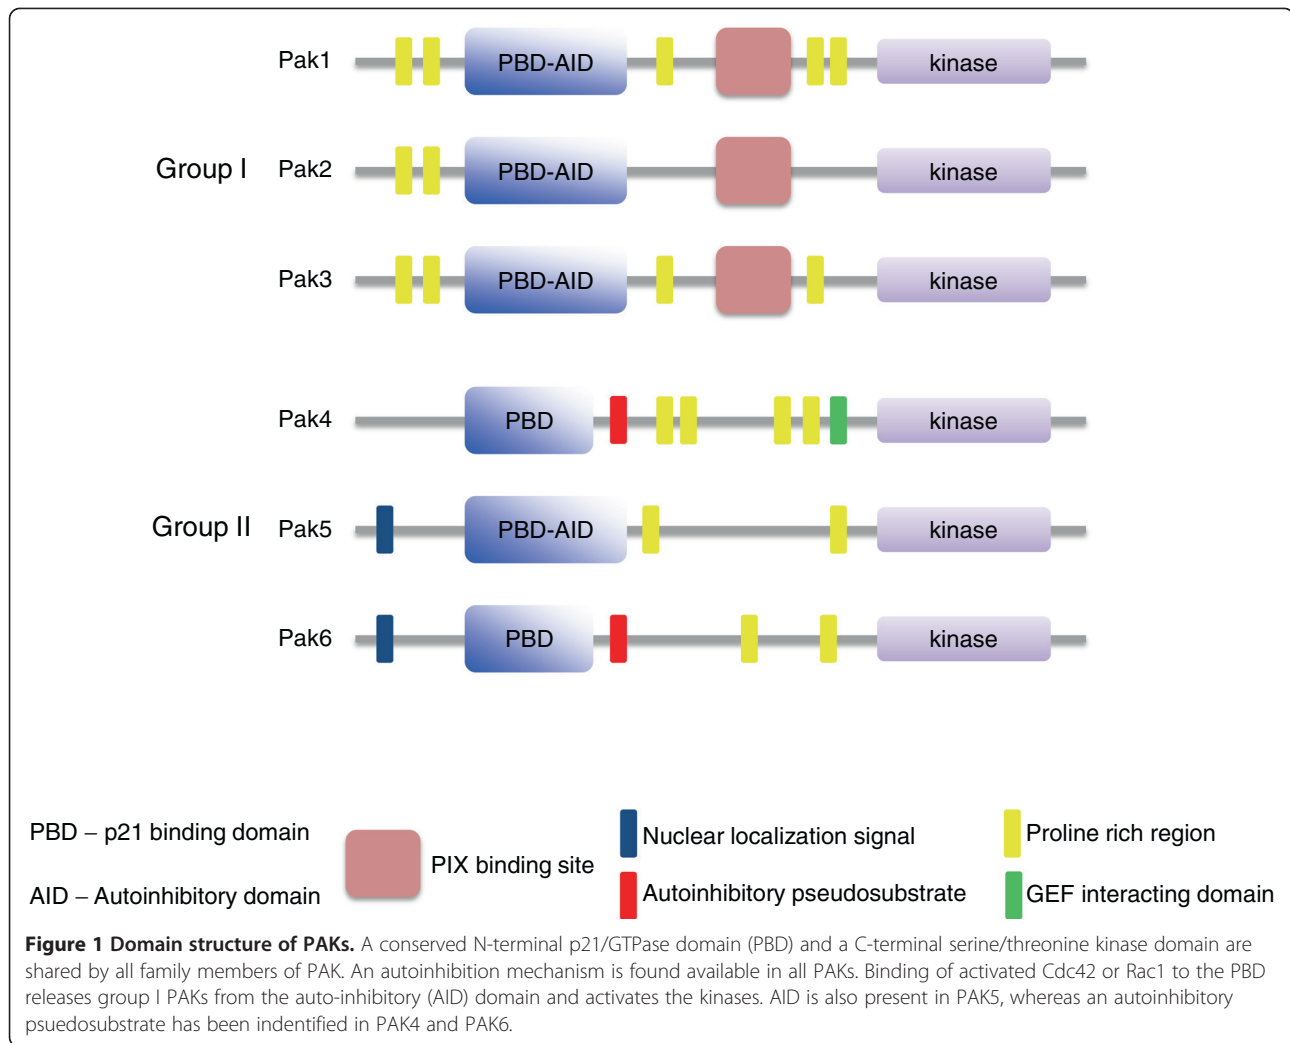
Pak1 PBD-AID kinase

Group I Pak2 PBD-AID kinase

Pak3 PBD-AID kinase

Pak4 PBD kinase

Group II Pak5 PBD-AID kinase

Pak6 PBD kinase

PBD – p21 binding domain

AID – Autoinhibitory domain

PIX binding site

Nuclear localization signal

Autoinhibitory pseudosubstrate

Proline rich region

GEF interacting domain

**Figure 1 Domain structure of PAKs.** A conserved N-terminal p21/GTPase domain (PBD) and a C-terminal serine/threonine kinase domain are shared by all family members of PAK. An autoinhibition mechanism is found available in all PAKs. Binding of activated Cdc42 or Rac1 to the PBD releases group I PAKs from the auto-inhibitory (AID) domain and activates the kinases. AID is also present in PAK5, whereas an autoinhibitory psuedosubstrate has been indentified in PAK4 and PAK6.